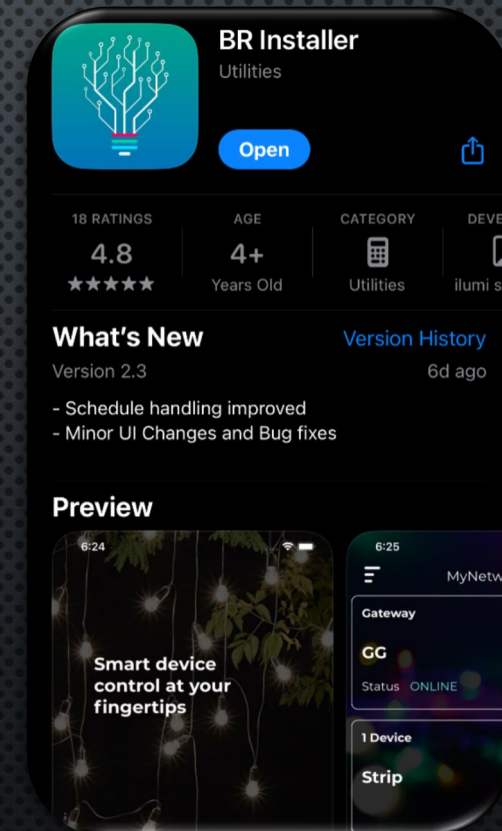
BR Installer
Utilities

Open

18 RATINGS
4.8
★★★★★

AGE
4+
Years Old

CATEGORY
Utilities

DEVE
ilumi s

What's New
Version History
Version 2.3
6d ago

- Schedule handling improved
- Minor UI Changes and Bug fixes

Preview

6:24

Smart device control at your fingertips

6:25
MyNetw
Gateway
GG
Status ONLINE
1 Device
Strip